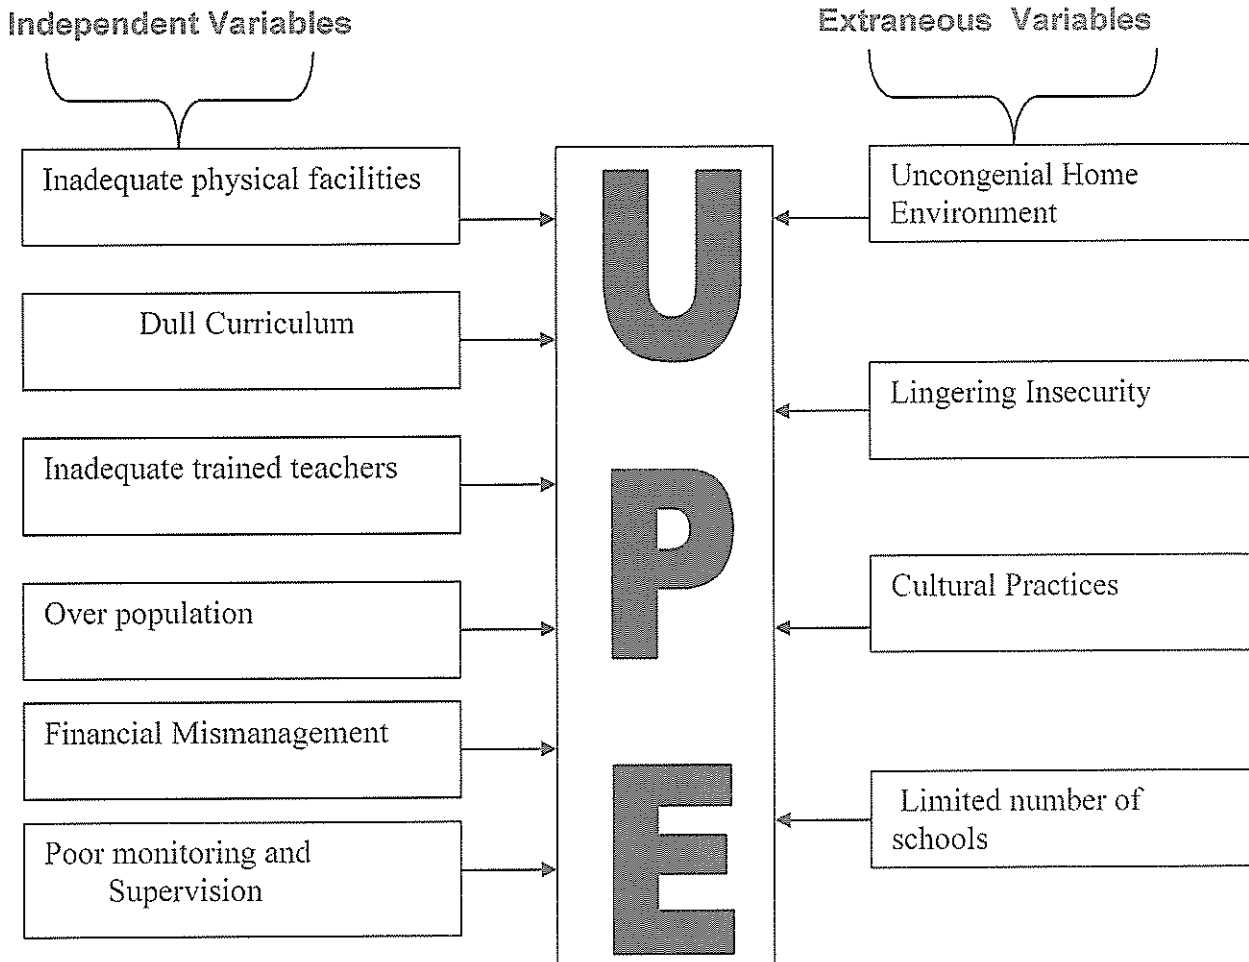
Independent Variables

Extraneous Variables

Inadequate physical facilities

Dull Curriculum

Inadequate trained teachers

Over population

Financial Mismanagement

Poor monitoring and Supervision

U
P
E

Uncongenial Home Environment

Lingering Insecurity

Cultural Practices

Limited number of schools